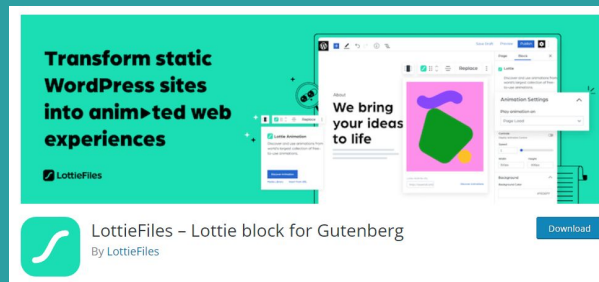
Transform static WordPress sites into anim▶ted web experiences

LottieFiles

Replace

About

We bring your ideas to life

Lottie Animation

Animation Settings

Play animation on

Page Load

Lottie

LottieFiles – Lottie block for Gutenberg

By LottieFiles

Download